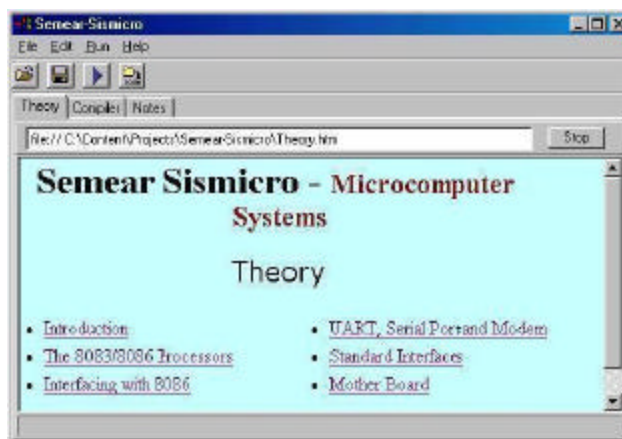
Semear-Sismicro
File Edit Run Help
Theory Compiler Notes
file:// C:\Content\Projects\Semear-Sismicro\Theory.htm
Stop

Semear Sismicro - Microcomputer Systems

Theory

- Introduction
- The 8088/8086 Processors
- Interfacing with 8086
- UART, Serial Port and Modem
- Standard Interfaces
- Mother Board